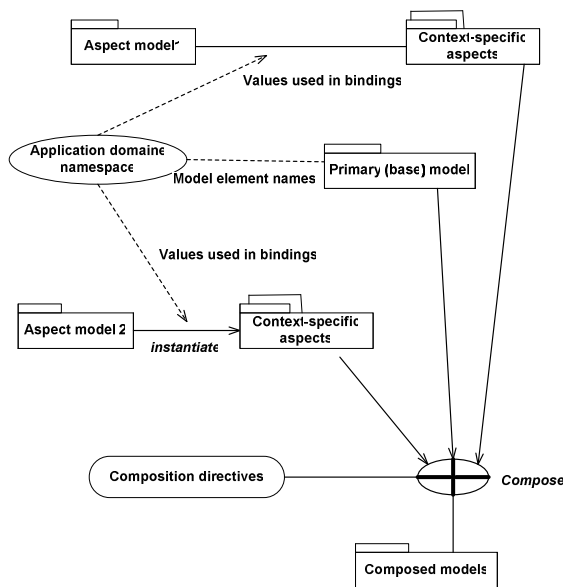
Aspect model 1

Context-specific aspects

Values used in bindings

Application domain namespace

Model element names

Primary (base) model

Values used in bindings

Aspect model 2

instantiate

Context-specific aspects

Composition directives

Compose

Composed models